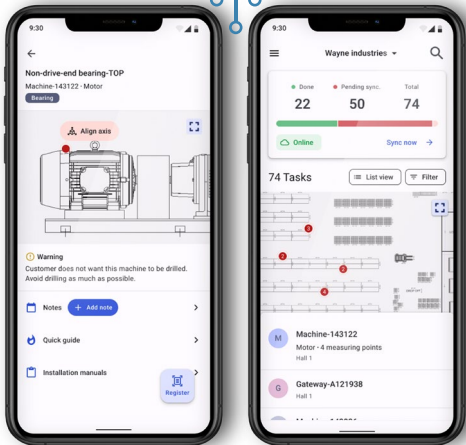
9:30

Non-drive-end bearing-TOP

Machine-143122 · Motor

Bearing

Align axis

Warning

Customer does not want this machine to be drilled. Avoid drilling as much as possible.

Notes

+ Add note

Quick guide

Installation manuals

Register

9:30

Wayne industries

Done
22

Pending sync.
50

Total
74

Online

Sync now

74 Tasks

List view

Filter

3

2

2

4

M

Machine-143122

Motor · 4 measuring points

Hall 1

G

Gateway-A121938

Hall 1